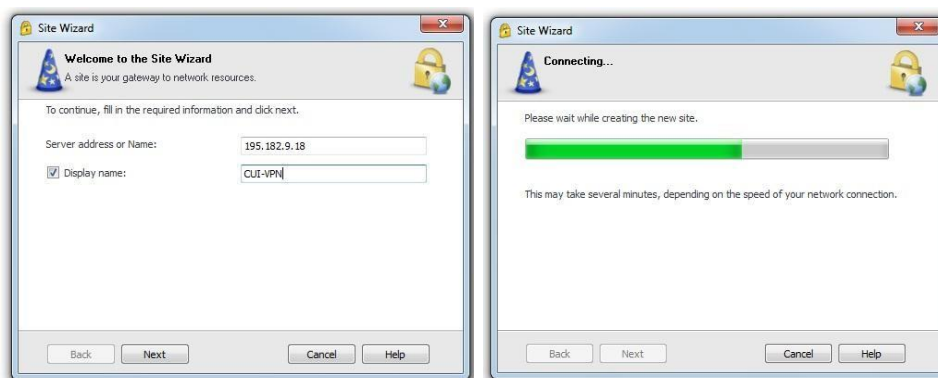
Site Wizard

Welcome to the Site Wizard
A site is your gateway to network resources.

To continue, fill in the required information and click next.

Server address or Name: 195.182.9.18

Display name: CUI-VPN

Back Next Cancel Help

Site Wizard

Connecting...

Please wait while creating the new site.

This may take several minutes, depending on the speed of your network connection.

Back Next Cancel Help